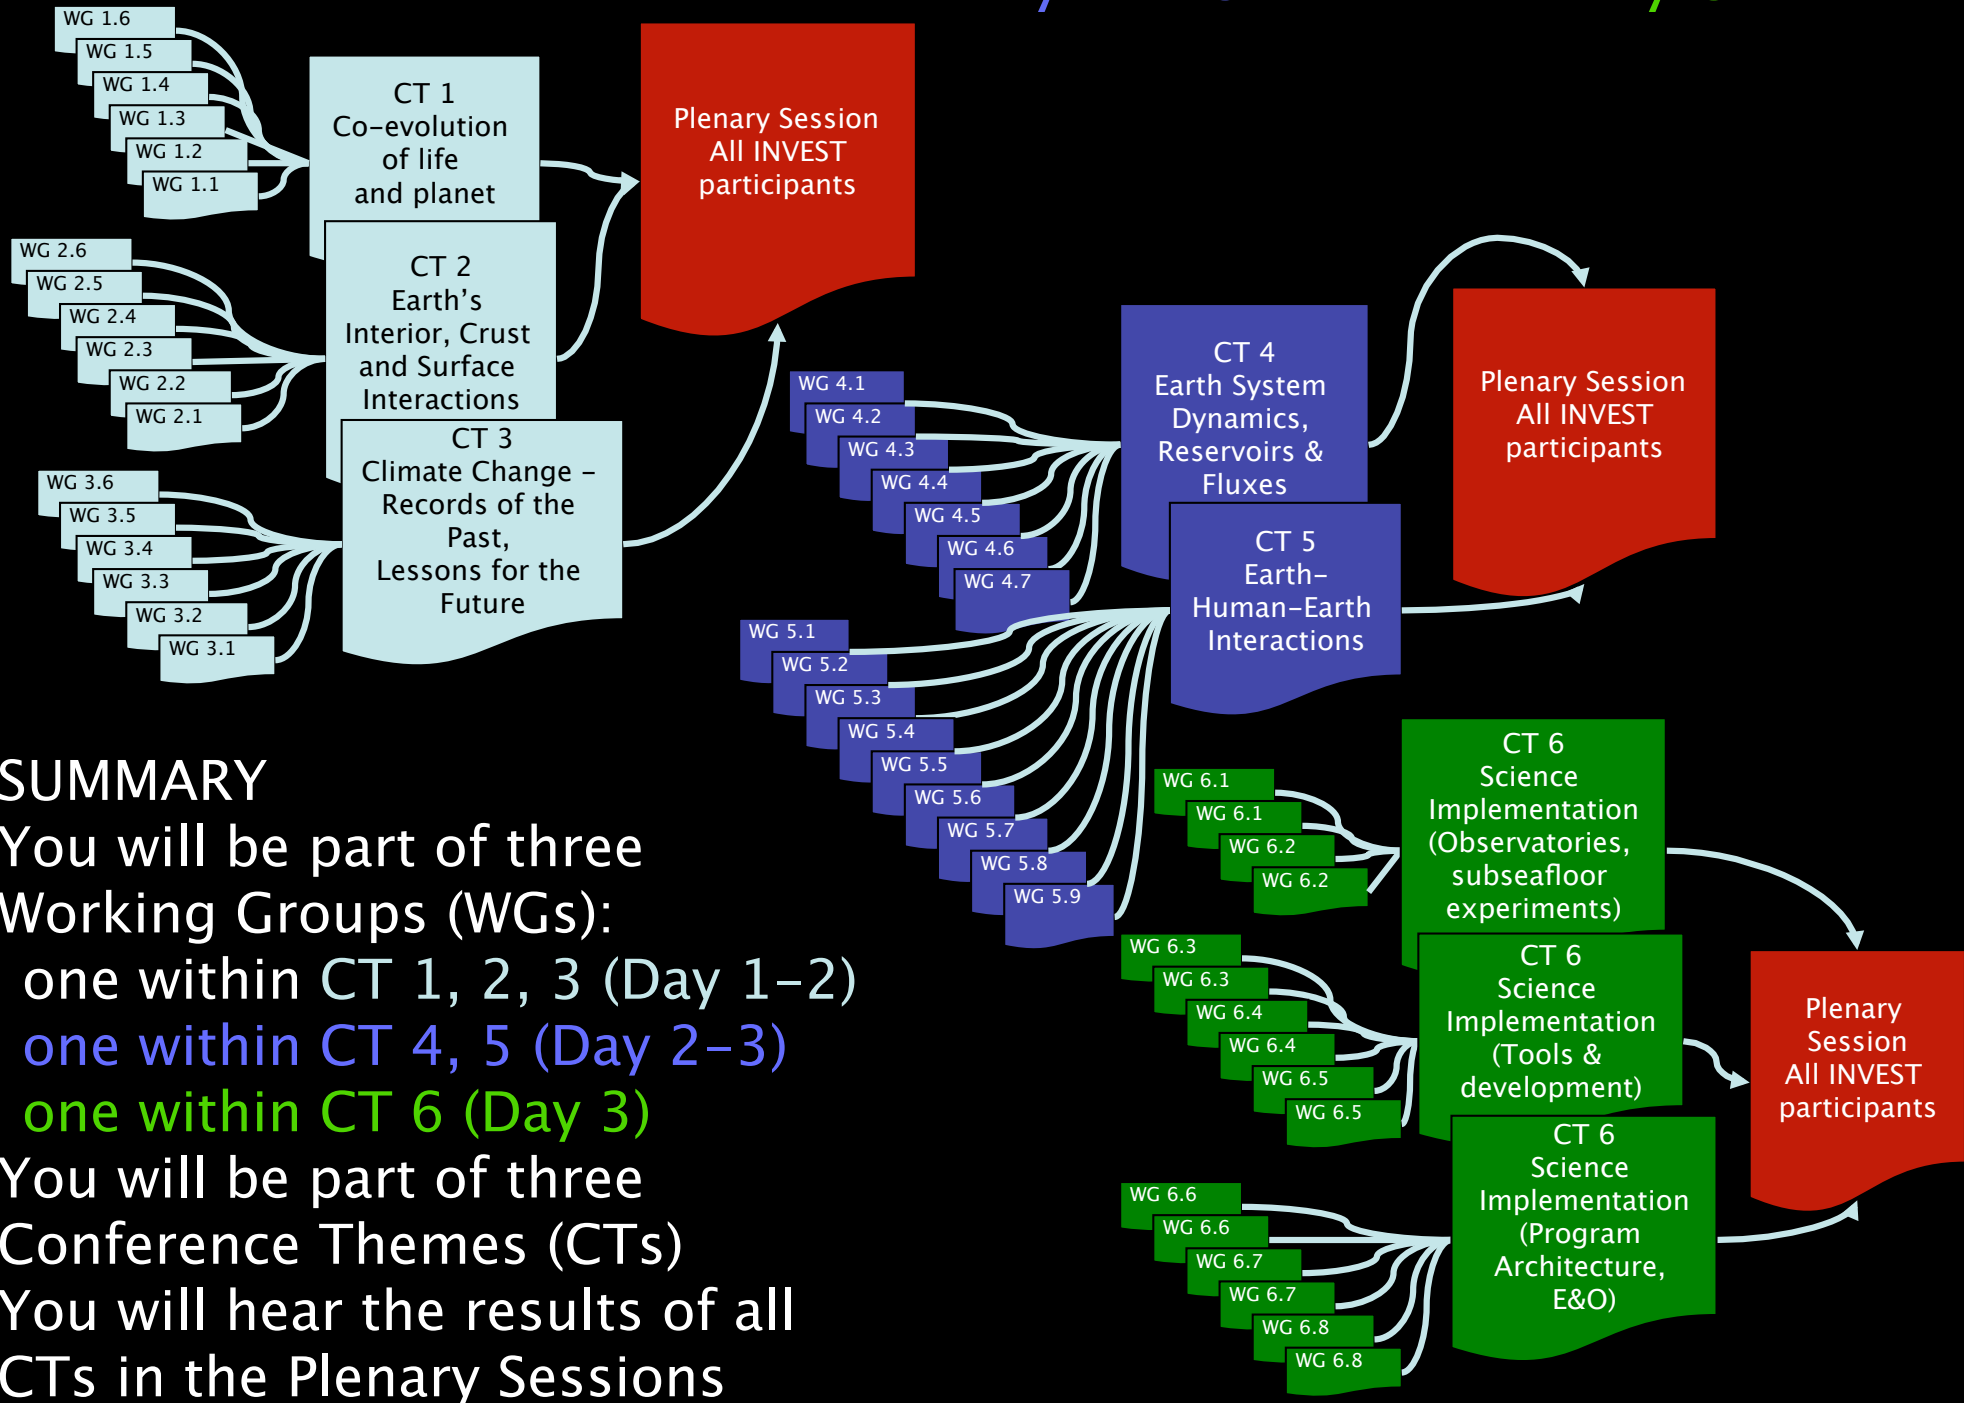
WG 1.6
WG 1.5
WG 1.4
WG 1.3
WG 1.2
WG 1.1

CT 1
Co–evolution of life and planet

WG 2.6
WG 2.5
WG 2.4
WG 2.3
WG 2.2
WG 2.1

CT 2
Earth's Interior, Crust and Surface Interactions

WG 3.6
WG 3.5
WG 3.4
WG 3.3
WG 3.2
WG 3.1

CT 3
Climate Change – Records of the Past, Lessons for the Future

Plenary Session
All INVEST participants

WG 4.1
WG 4.2
WG 4.3
WG 4.4
WG 4.5
WG 4.6
WG 4.7

CT 4
Earth System Dynamics, Reservoirs & Fluxes

WG 5.1
WG 5.2
WG 5.3
WG 5.4
WG 5.5
WG 5.6
WG 5.7
WG 5.8
WG 5.9

CT 5
Earth–Human–Earth Interactions

Plenary Session
All INVEST participants

WG 6.1
WG 6.1
WG 6.2
WG 6.2

CT 6
Science Implementation (Observatories, subseafloor experiments)

WG 6.3
WG 6.3
WG 6.4
WG 6.4
WG 6.5
WG 6.5

CT 6
Science Implementation (Tools & development)

WG 6.6
WG 6.6
WG 6.7
WG 6.7
WG 6.8
WG 6.8

CT 6
Science Implementation (Program Architecture, E&O)

Plenary Session
All INVEST participants

SUMMARY
You will be part of three Working Groups (WGs):
one within CT 1, 2, 3 (Day 1–2)
one within CT 4, 5 (Day 2–3)
one within CT 6 (Day 3)
You will be part of three Conference Themes (CTs)
You will hear the results of all CTs in the Plenary Sessions